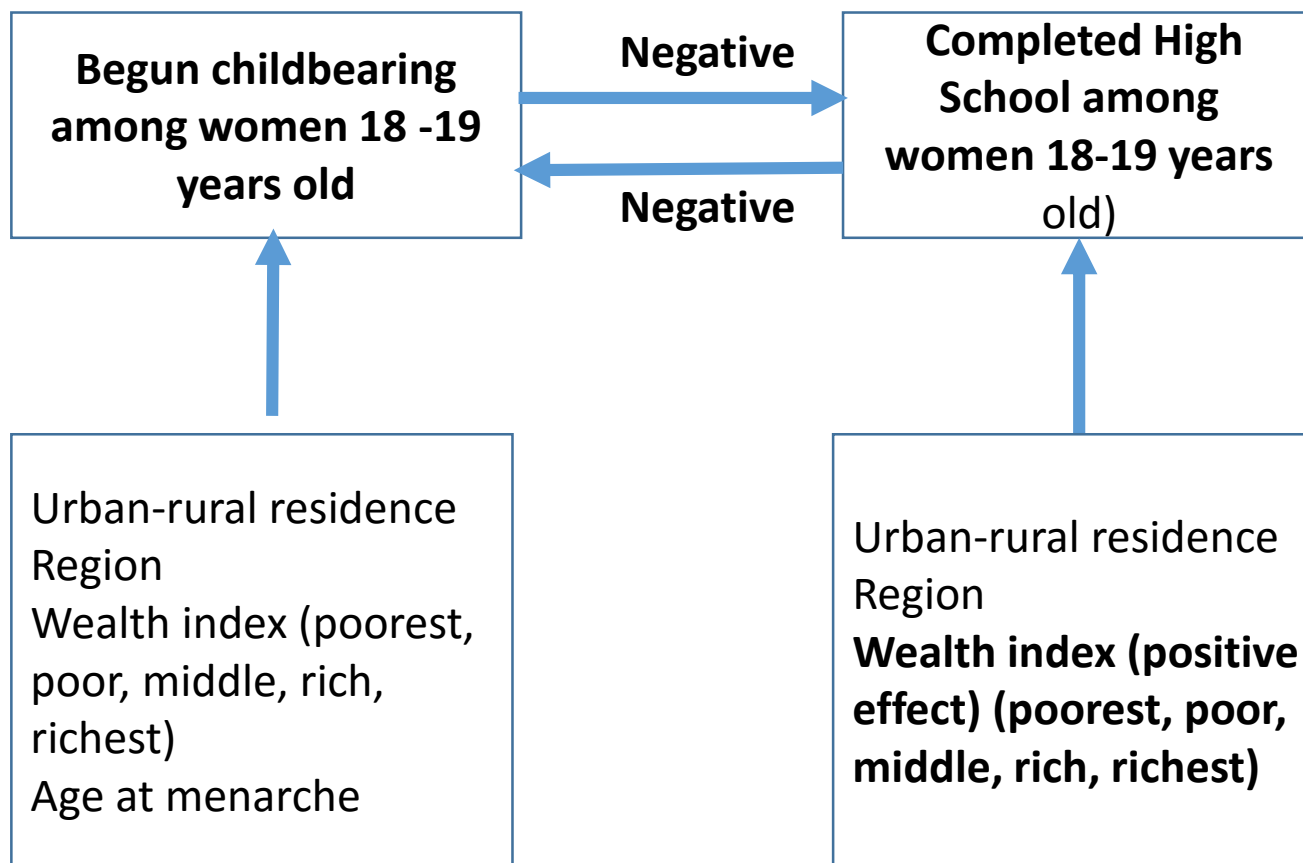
Begun childbearing among women 18 -19 years old

Negative

Completed High School among women 18-19 years old)

Negative

Urban-rural residence
Region
Wealth index (poorest, poor, middle, rich, richest)
Age at menarche

Urban-rural residence
Region
**Wealth index (positive effect) (poorest, poor, middle, rich, richest)**